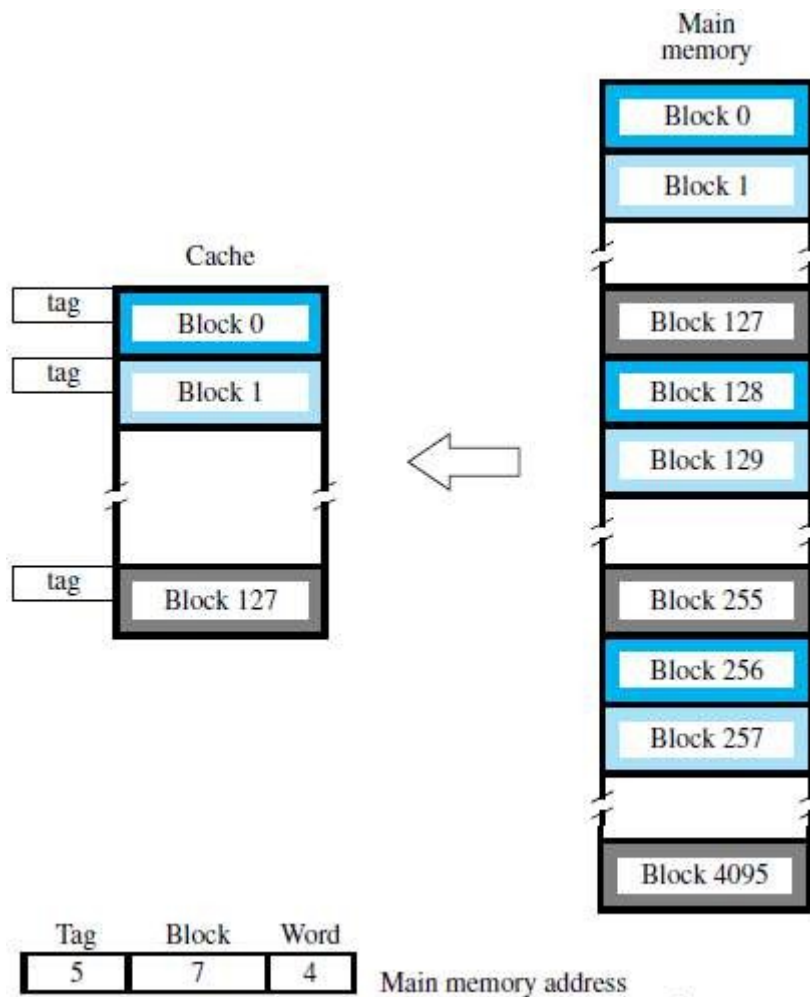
Main memory

Block 0

Block 1

Cache

tag

Block 0

tag

Block 1

Block 127

Block 128

Block 129

tag

Block 127

Block 255

Block 256

Block 257

Block 4095

| Tag | Block | Word |
|---|---|---|
| 5 | 7 | 4 |

Main memory address